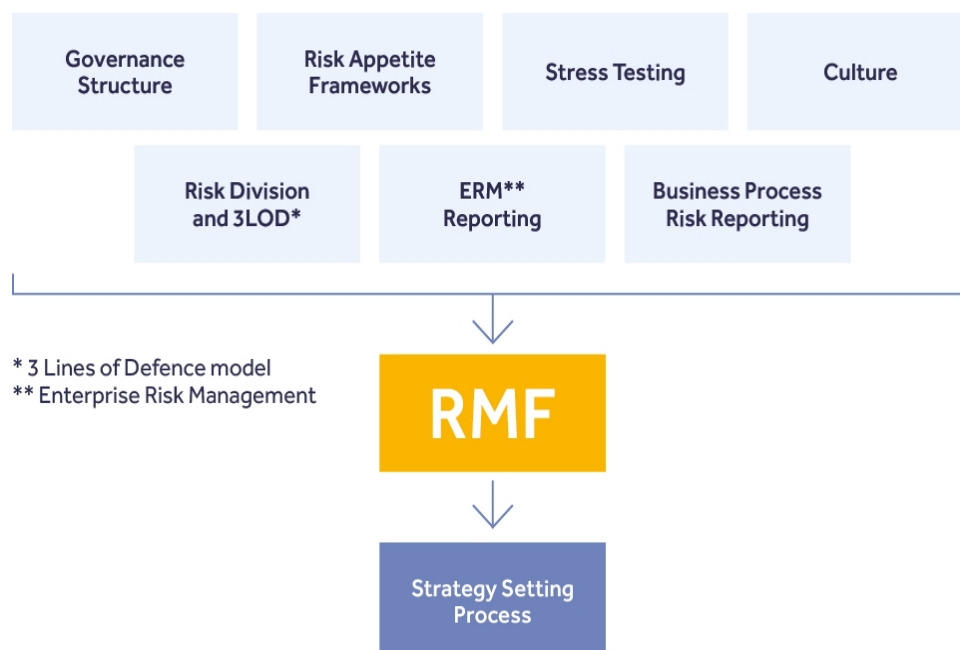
Governance Structure

Risk Appetite Frameworks

Stress Testing

Culture

Risk Division and 3LOD*

ERM** Reporting

Business Process Risk Reporting

* 3 Lines of Defence model
** Enterprise Risk Management

RMF

Strategy Setting Process